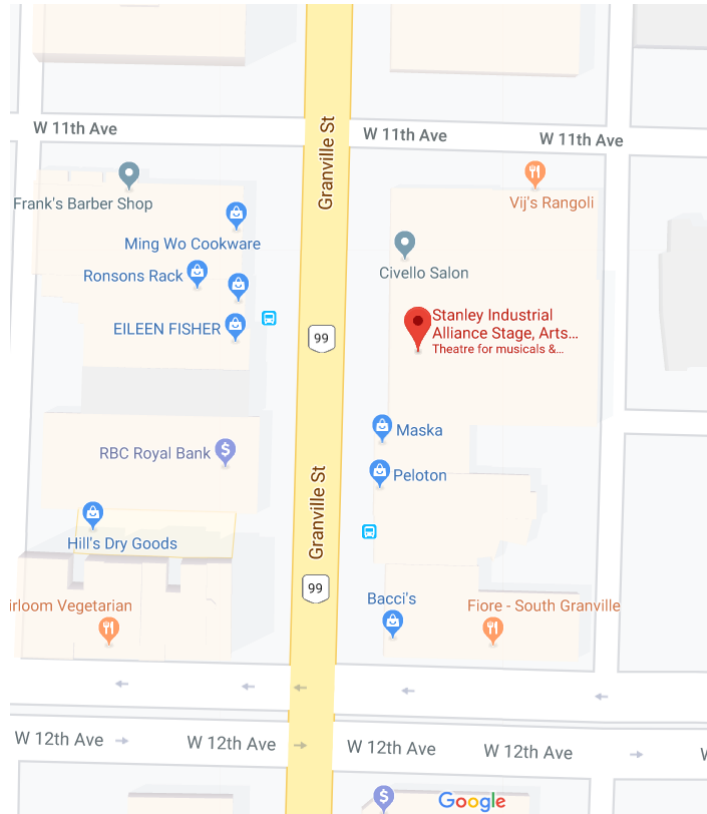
W 11th Ave
W 11th Ave
W 11th Ave
Granville St
Frank's Barber Shop
Vij's Rangoli
Ming Wo Cookware
Civello Salon
Ronsons Rack
EILEEN FISHER
99
Stanley Industrial Alliance Stage, Arts...
Theatre for musicals &...
Maska
RBC Royal Bank
Peloton
Hill's Dry Goods
Granville St
99
irloom Vegetarian
Bacci's
Fiore - South Granville
W 12th Ave
W 12th Ave
W 12th Ave
W 12th Ave
Google